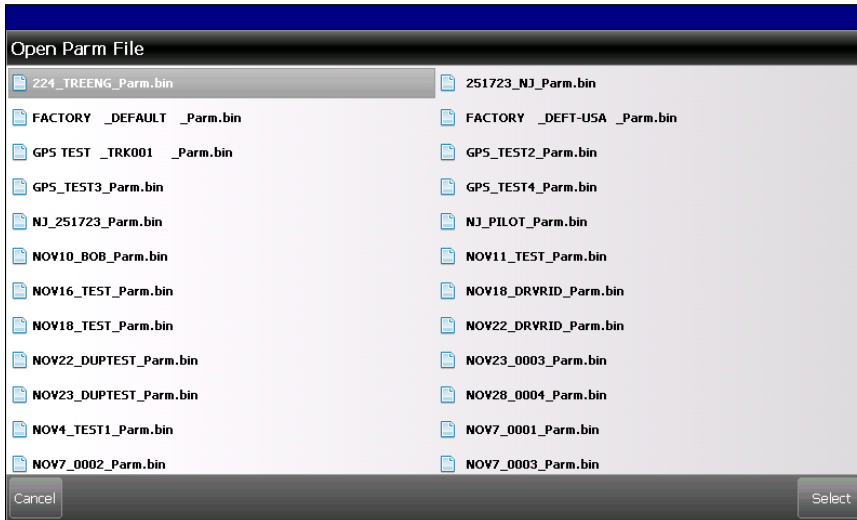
Open Parm File

224_TREENG_Parm.bin

251723_NJ_Parm.bin

FACTORY _DEFAULT _Parm.bin

FACTORY _DEFT-USA _Parm.bin

GPS TEST _TRK001 _Parm.bin

GPS_TEST2_Parm.bin

GPS_TEST3_Parm.bin

GPS_TEST4_Parm.bin

NJ_251723_Parm.bin

NJ_PILOT_Parm.bin

NOV10_BOB_Parm.bin

NOV11_TEST_Parm.bin

NOV16_TEST_Parm.bin

NOV18_DRVRID_Parm.bin

NOV18_TEST_Parm.bin

NOV22_DRVRID_Parm.bin

NOV22_DUPTEST_Parm.bin

NOV23_0003_Parm.bin

NOV23_DUPTEST_Parm.bin

NOV28_0004_Parm.bin

NOV4_TEST1_Parm.bin

NOV7_0001_Parm.bin

NOV7_0002_Parm.bin

NOV7_0003_Parm.bin

Cancel

Select